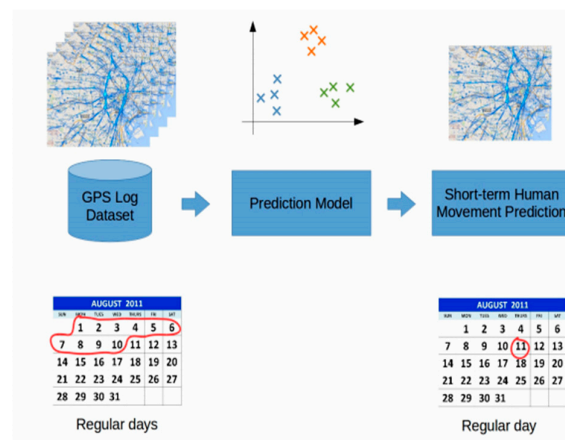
GPS Log Dataset

Prediction Model

Short-term Human Movement Predictio

AUGUST 2011

| SUN | MON | TUES | WED | THURS | FRI | SAT |
|---|---|---|---|---|---|---|
| | 1 | 2 | 3 | 4 | 5 | 6 |
| 7 | 8 | 9 | 10 | 11 | 12 | 13 |
| 14 | 15 | 16 | 17 | 18 | 19 | 20 |
| 21 | 22 | 23 | 24 | 25 | 26 | 27 |
| 28 | 29 | 30 | 31 | | | |

Regular days

AUGUST 2011

| SUN | MON | TUES | WED | THURS | FRI | SAT |
|---|---|---|---|---|---|---|
| | 1 | 2 | 3 | 4 | 5 | 6 |
| 7 | 8 | 9 | 10 | 11 | 12 | 13 |
| 14 | 15 | 16 | 17 | 18 | 19 | 20 |
| 21 | 22 | 23 | 24 | 25 | 26 | 27 |
| 28 | 29 | 30 | 31 | | | |

Regular day